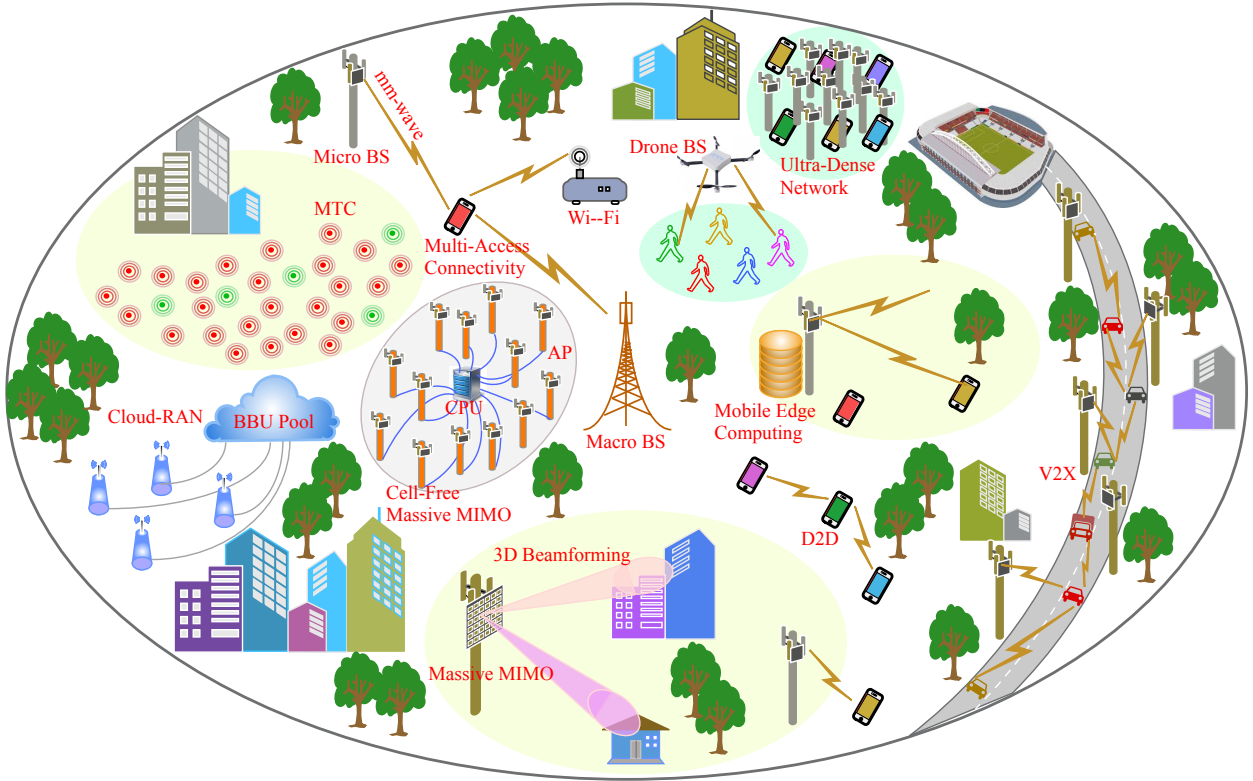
mm-wave

Micro BS

Drone BS

Ultra-Dense Network

MTC

Wi--Fi

Multi-Access Connectivity

AP

CPU

Cloud-RAN

BBU Pool

Macro BS

Mobile Edge Computing

Cell-Free Massive MIMO

V2X

D2D

3D Beamforming

Massive MIMO